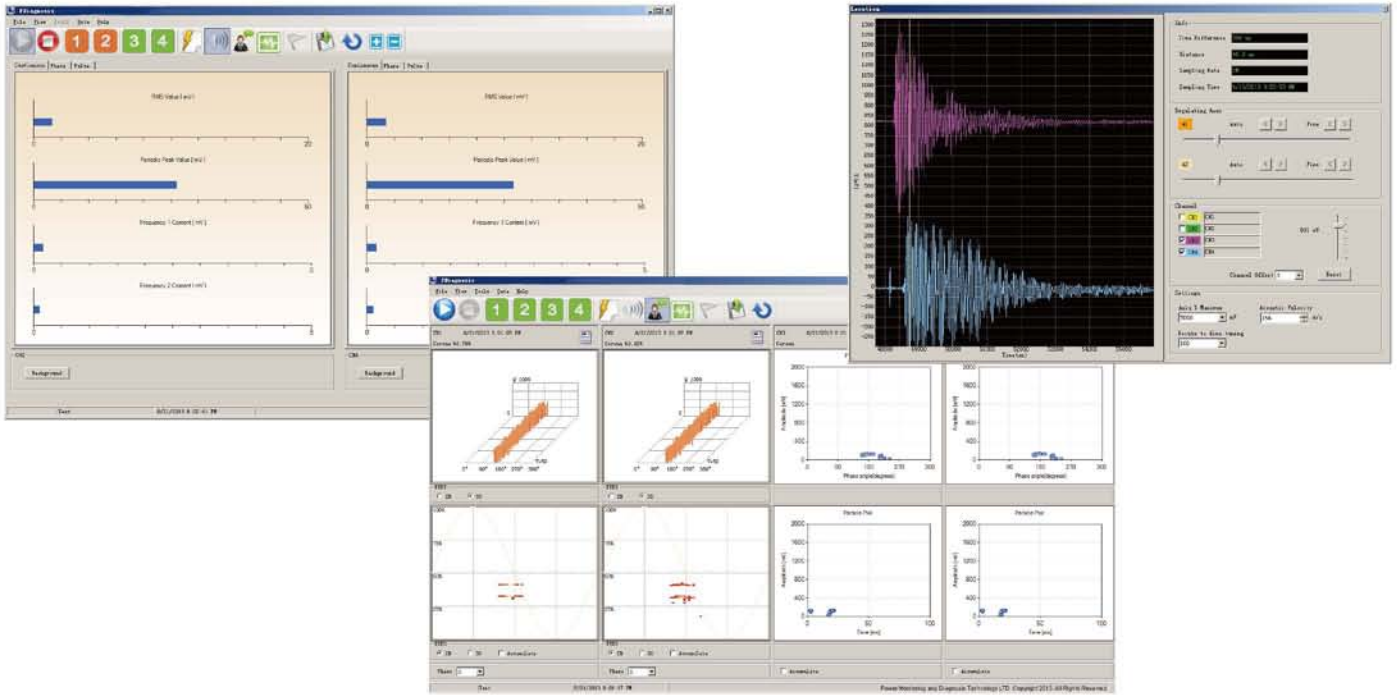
PDiagnostic
File View Tools Help

1 2 3 4

Continuous Phase Pulse

RMS Value ( mV )
0 20

Periodic Peak Value ( mV )
0 50

Frequency 1 Content ( mV )
0 5

Frequency 2 Content ( mV )
0 5

CH1
Background

Continuous Phase Pulse

RMS Value ( mV )
0 20

Periodic Peak Value ( mV )
0 50

Frequency 1 Content ( mV )
0 5

Frequency 2 Content ( mV )
0 5

CH4
Background

Test 8/1/2013 6:32:41 PM

PDiagnostic
File View Tools Data Help

1 2 3 4

CH1 8/1/2013 5:51:09 PM
Corona 94.788

CH2 8/1/2013 5:51:09 PM
Corona 92.425

CH3 8/1/2013 5:51
Corona

2D 3D

2D 3D Accumulate

Phase

2D 3D

2D 3D Accumulate

Phase

2000
1600
1200
800
400
0
Amplitude (mV)
0 60 120 180 240 300
Phase angle(degree)

2000
1600
1200
800
400
0
Amplitude (mV)
0 60 120 180 240 300
Phase angle(degree)

Periodic Peak
2000
1600
1200
800
400
0
Amplitude (mV)
0 50 100
Time (ms)

Periodic Peak
2000
1600
1200
800
400
0
Amplitude (mV)
0 50 100
Time (ms)

Accumulate

Accumulate

Test 8/1/2013 6:39:37 PM

Power Monitoring and Diagnosis Technology LTD. Copyright 2013 All Rights Reserved

Location

Info
Time Difference
Distance
Sampling Rate
Sampling Time

Regulating Axes
Auto Free

Auto Free

Channel
CH1
CH2
CH3
CH4
Channel Offset
Reset

Settings
Axis X Maximum
Acoustic Velocity
Double to Show timing

Time(us)